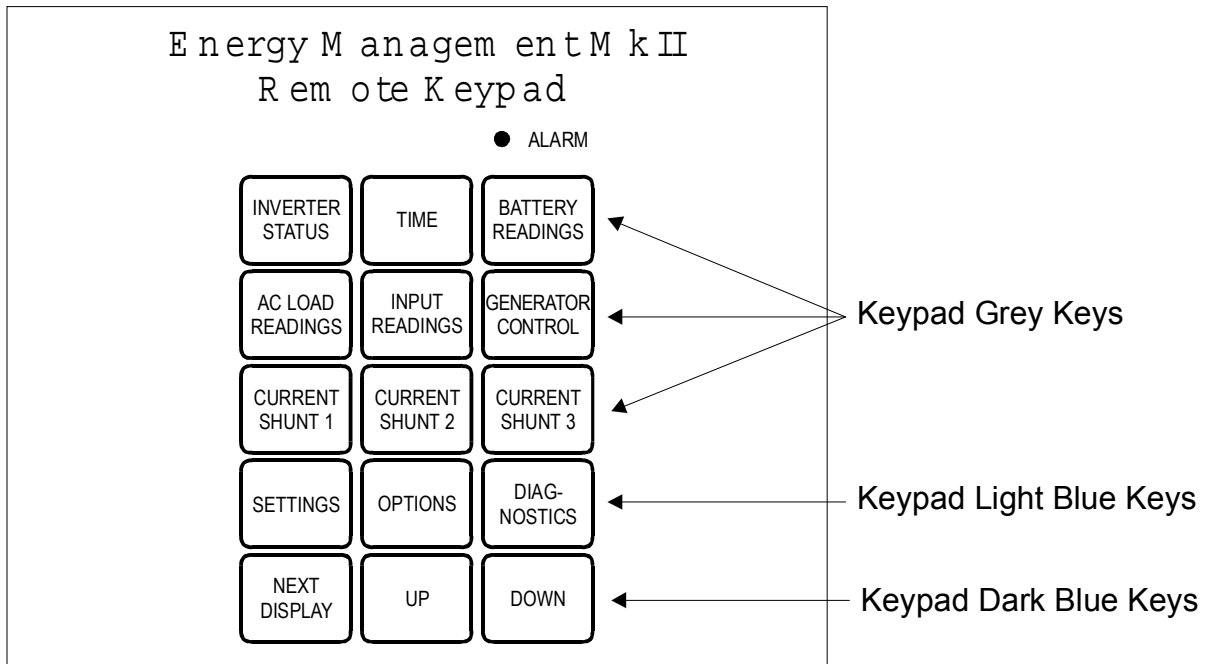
Energy Management Mk II
Remote Keypad

ALARM

INVERTER STATUS
TIME
BATTERY READINGS
AC LOAD READINGS
INPUT READINGS
GENERATOR CONTROL
CURRENT SHUNT 1
CURRENT SHUNT 2
CURRENT SHUNT 3
SETTINGS
OPTIONS
DIAG-NOSTICS
NEXT DISPLAY
UP
DOWN

Keypad Grey Keys
Keypad Light Blue Keys
Keypad Dark Blue Keys